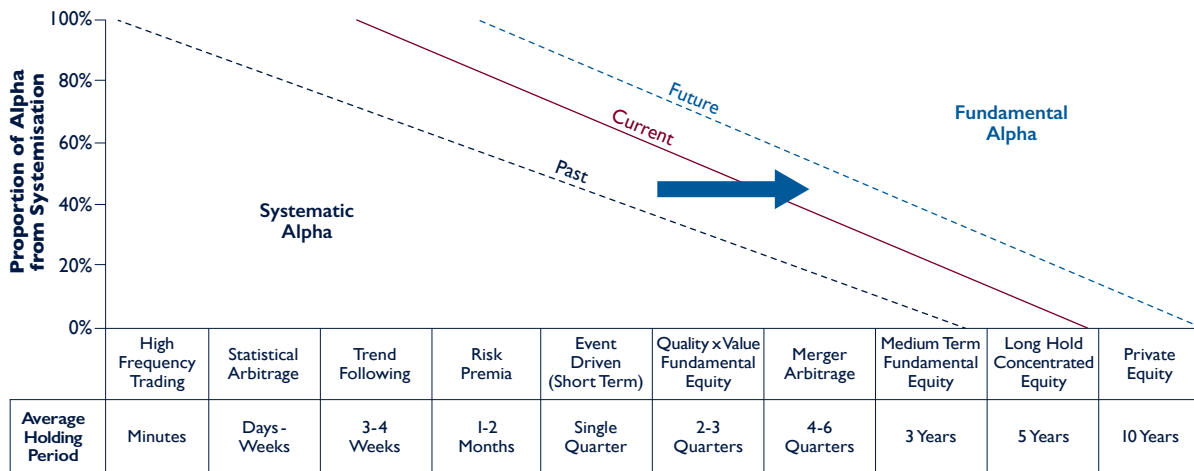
Proportion of Alpha from Systemisation

100%
80%
60%
40%
20%
0%

Future
Current
Past

Fundamental Alpha

Systematic Alpha

| | High Frequency Trading | Statistical Arbitrage | Trend Following | Risk Premia | Event Driven (Short Term) | Quality x Value Fundamental Equity | Merger Arbitrage | Medium Term Fundamental Equity | Long Hold Concentrated Equity | Private Equity |
|---|---|---|---|---|---|---|---|---|---|---|
| Average Holding Period | Minutes | Days - Weeks | 3-4 Weeks | 1-2 Months | Single Quarter | 2-3 Quarters | 4-6 Quarters | 3 Years | 5 Years | 10 Years |